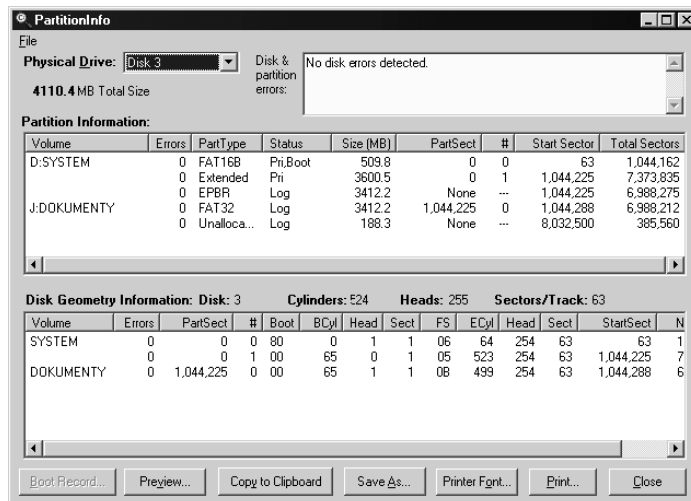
PartitionInfo

File

Physical Drive: Disk 3

4110.4 MB Total Size

Disk & partition errors: No disk errors detected.

Partition Information:

| Volume | Errors | PartType | Status | Size (MB) | PartSect | # | Start Sector | Total Sectors |
|---|---|---|---|---|---|---|---|---|
| D:SYSTEM | 0 | FAT16B | Pri,Boot | 509.8 | 0 | 0 | 63 | 1,044,162 |
| | 0 | Extended | Pri | 3600.5 | 0 | 1 | 1,044,225 | 7,373,835 |
| | 0 | EPBR | Log | 3412.2 | None | --- | 1,044,225 | 6,988,275 |
| J:DOKUMENTY | 0 | FAT32 | Log | 3412.2 | 1,044,225 | 0 | 1,044,288 | 6,988,212 |
| | 0 | Unalloca... | Log | 188.3 | None | --- | 8,032,500 | 385,560 |

Disk Geometry Information: Disk: 3 Cylinders: 524 Heads: 255 Sectors/Track: 63

| Volume | Errors | PartSect | # | Boot | BCyl | Head | Sect | FS | ECyl | Head | Sect | StartSect | N |
|---|---|---|---|---|---|---|---|---|---|---|---|---|---|
| SYSTEM | 0 | 0 | 0 | 80 | 0 | 1 | 1 | 06 | 64 | 254 | 63 | 63 | 1 |
| | 0 | 0 | 1 | 00 | 65 | 0 | 1 | 05 | 523 | 254 | 63 | 1,044,225 | 7 |
| DOKUMENTY | 0 | 1,044,225 | 0 | 00 | 65 | 1 | 1 | 0B | 499 | 254 | 63 | 1,044,288 | 6 |

Boot Record... Preview... Copy to Clipboard Save As... Printer Font... Print... Close